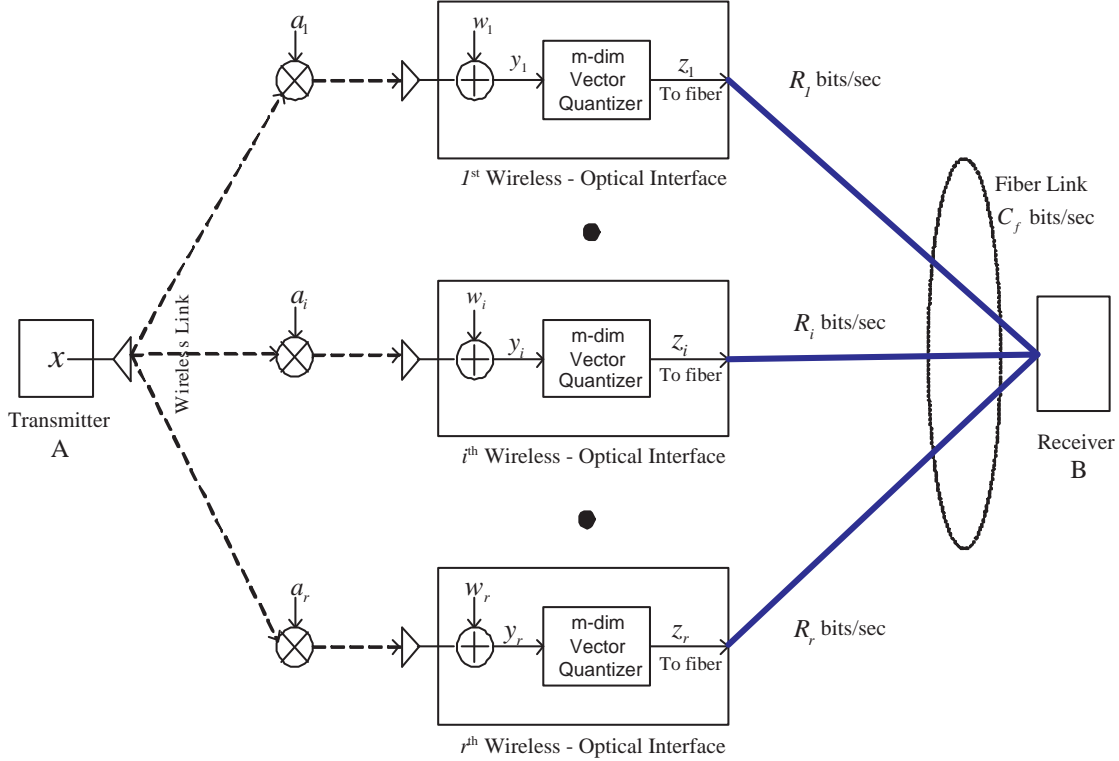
$a_1$

$w_1$

$y_1$

m-dim Vector Quantizer

$z_1$

To fiber

$R_1$ bits/sec

$1^{st}$ Wireless - Optical Interface

Fiber Link

$C_f$ bits/sec

$a_i$

$w_i$

$y_i$

m-dim Vector Quantizer

$z_i$

To fiber

$R_i$ bits/sec

$x$

Transmitter A

Wireless Link

$i^{th}$ Wireless - Optical Interface

Receiver B

$a_r$

$w_r$

$y_r$

m-dim Vector Quantizer

$z_r$

To fiber

$R_r$ bits/sec

$r^{th}$ Wireless - Optical Interface